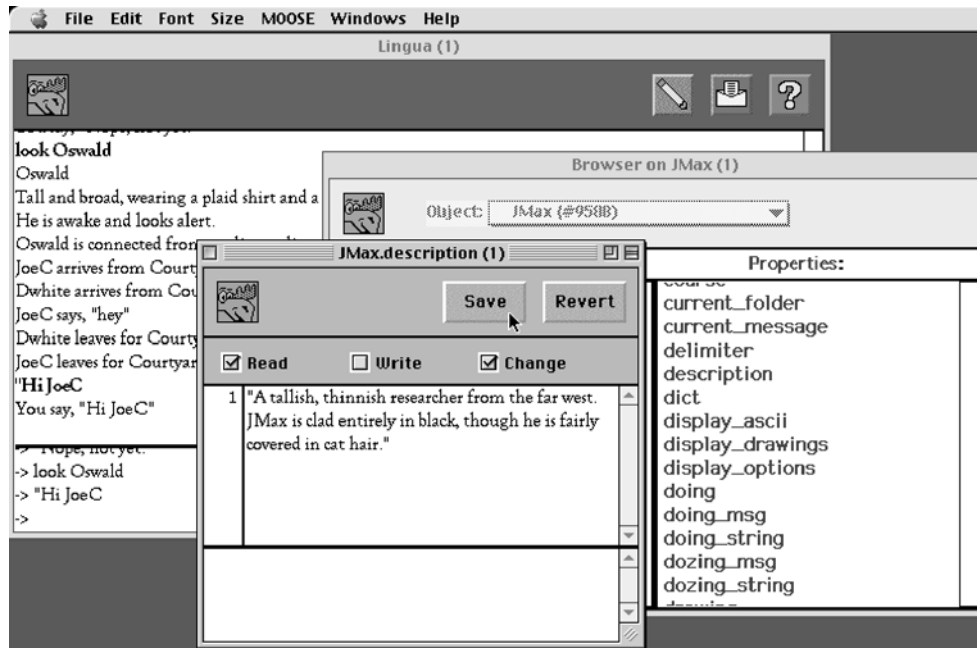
File Edit Font Size MOOSE Windows Help

Lingua (1)

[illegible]
look Oswald
Oswald
Tall and broad, wearing a plaid shirt and a
He is awake and looks alert.
Oswald is connected fro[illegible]
JoeC arrives from Court
Dwhite arrives from Cou
JoeC says, "hey"
Dwhite leaves for Courty
JoeC leaves for Courtyar
"Hi JoeC
You say, "Hi JoeC"

-> Nope, not yet.
-> look Oswald
-> "Hi JoeC
->

Browser on JMax (1)

Object: JMax (#9588)

Properties:
course
current_folder
current_message
delimiter
description
dict
display_ascii
display_drawings
display_options
doing
doing_msg
doing_string
dozing_msg
dozing_string

JMax.description (1)

Save Revert

☑ Read ☐ Write ☑ Change

1 "A tallish, thinnish researcher from the far west. JMax is clad entirely in black, though he is fairly covered in cat hair."